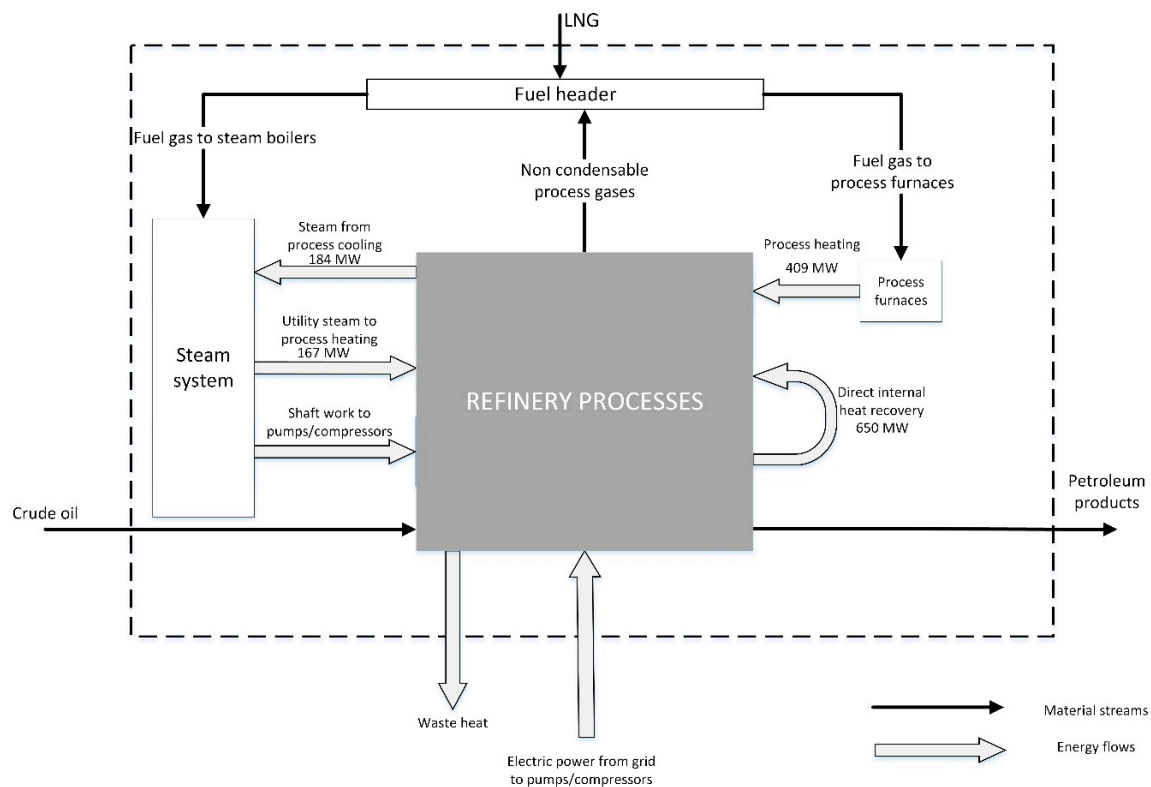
LNG

Fuel header

Fuel gas to steam boilers

Non condensable process gases

Fuel gas to process furnaces

Steam from process cooling 184 MW

Process heating 409 MW

Process furnaces

Utility steam to process heating 167 MW

Steam system

REFINERY PROCESSES

Direct internal heat recovery 650 MW

Shaft work to pumps/compressors

Crude oil

Petroleum products

Waste heat

Electric power from grid to pumps/compressors

Material streams

Energy flows